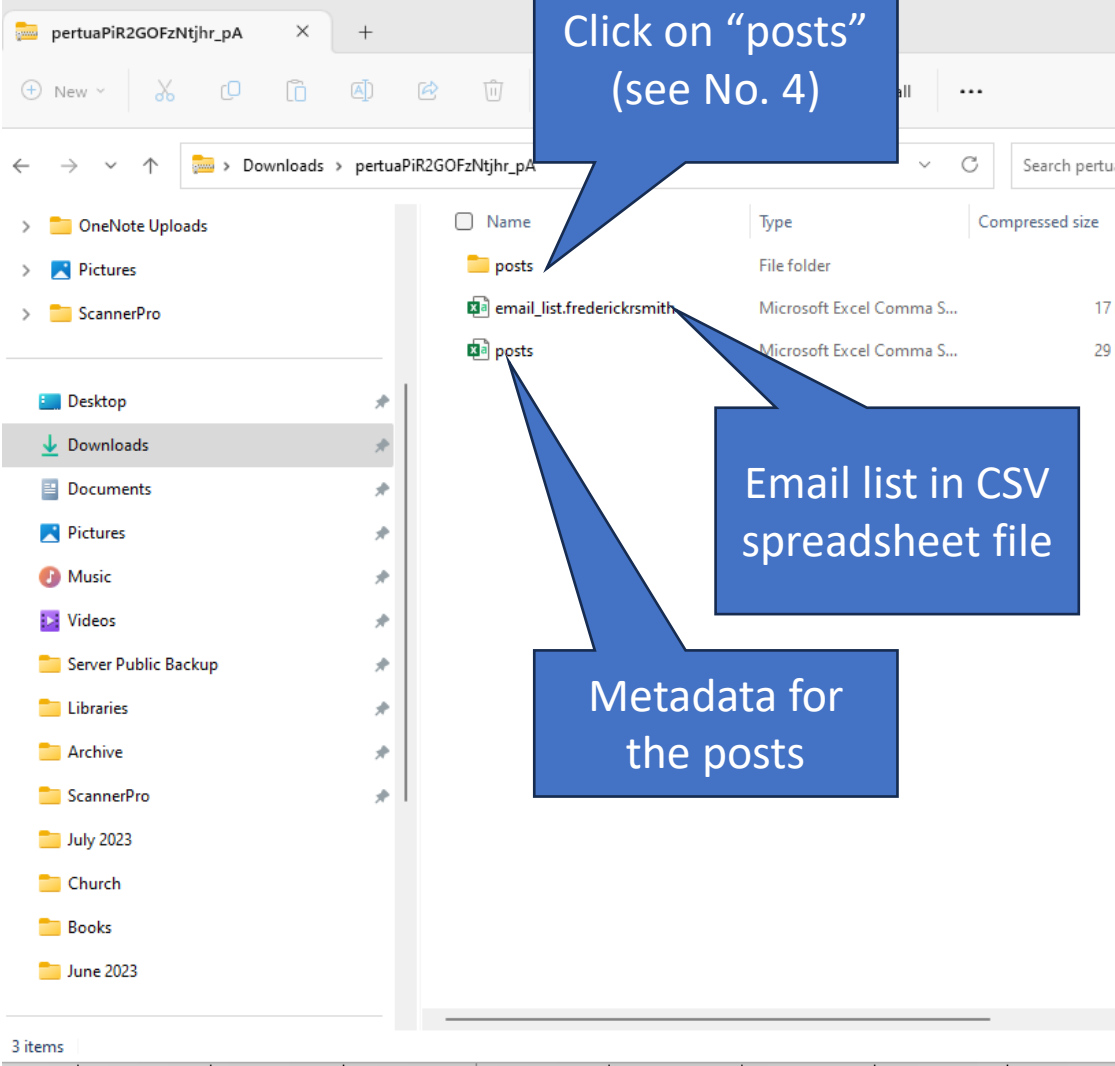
pertuaPiR2GOFzNtjhr_pA ×  +

New

Click on "posts" (see No. 4)

all

...

Downloads > pertuaPiR2GOFzNtjhr_pA

Search pertu

OneNote Uploads
Pictures
ScannerPro

Desktop
Downloads
Documents
Pictures
Music
Videos
Server Public Backup
Libraries
Archive
ScannerPro
July 2023
Church
Books
June 2023

| Name | Type | Compressed size |
|---|---|---|
| posts | File folder | |
| email_list.frederickrsmith | Microsoft Excel Comma S... | 17 |
| posts | Microsoft Excel Comma S... | 29 |

Email list in CSV spreadsheet file

Metadata for the posts

3 items